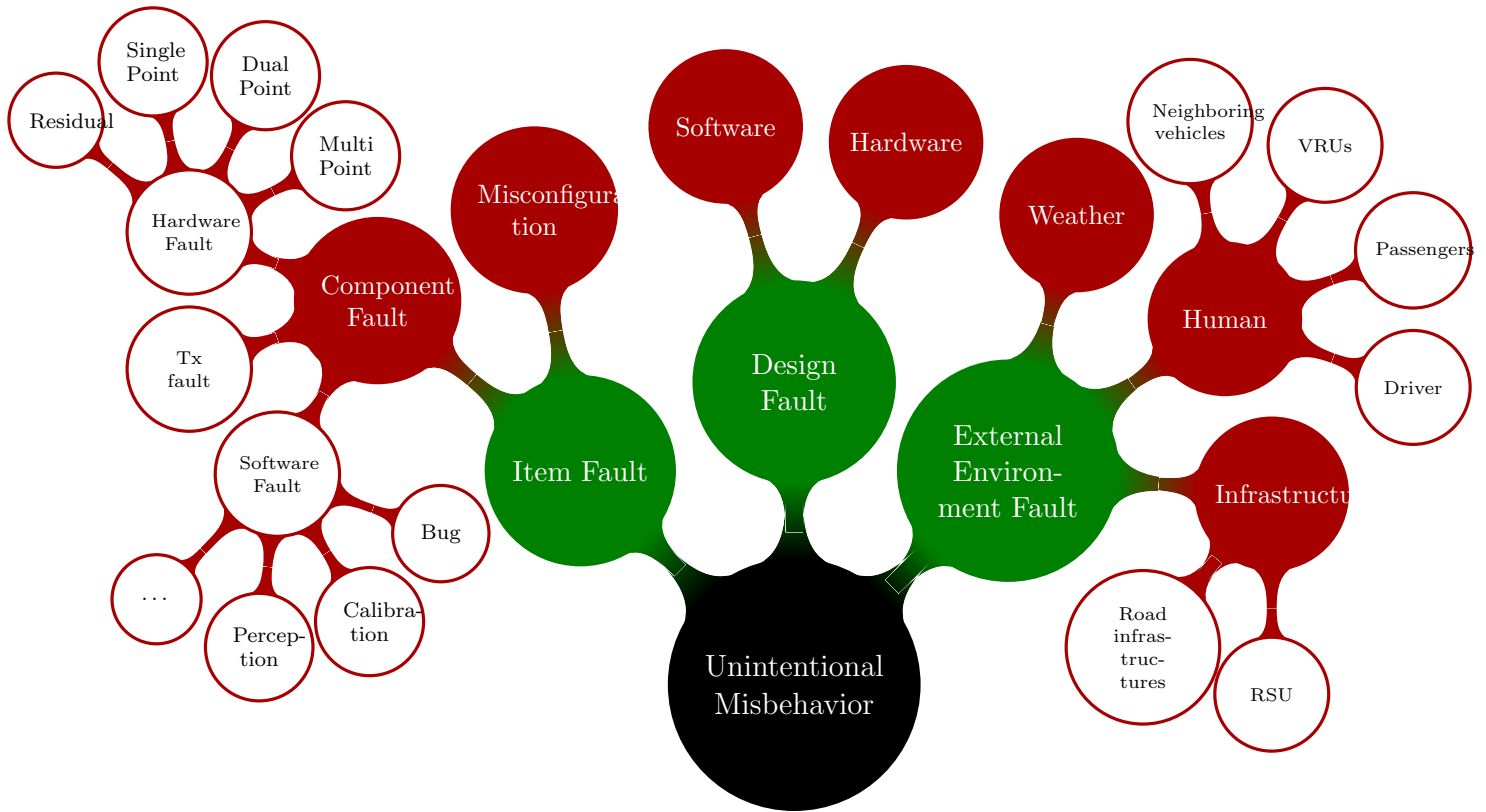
Residual

Single Point

Dual Point

Multi Point

Hardware Fault

Component Fault

Tx fault

Software Fault

Bug

. . .

Perception

Calibration

Misconfiguration

Item Fault

Software

Hardware

Design Fault

Weather

Neighboring vehicles

VRUs

Passengers

Human

Driver

External Environment Fault

Infrastructu

Road infrastructures

RSU

Unintentional Misbehavior